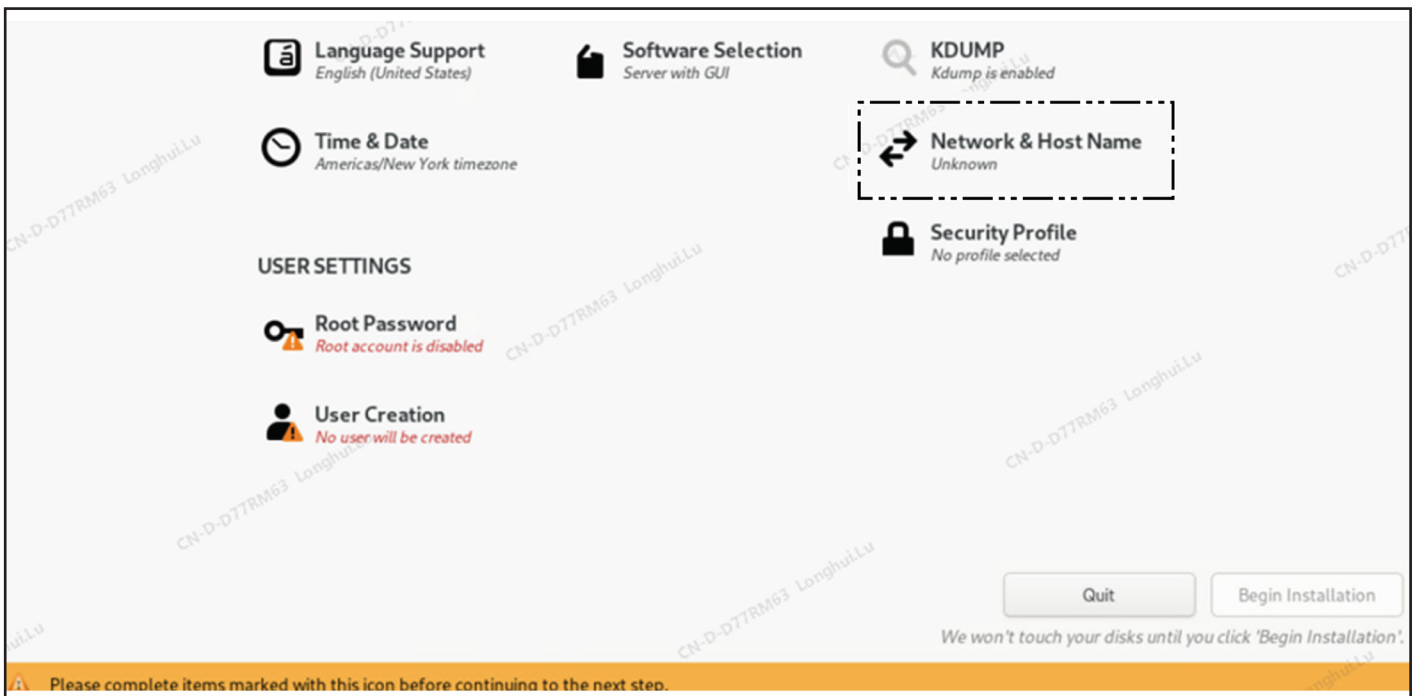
Language Support
English (United States)

Software Selection
Server with GUI

KDUMP
Kdump is enabled

Time & Date
Americas/New York timezone

Network & Host Name
Unknown

Security Profile
No profile selected

USER SETTINGS

Root Password
Root account is disabled

User Creation
No user will be created

CN-D-D77RM63 Longhui.Lu

Quit

Begin Installation

We won't touch your disks until you click 'Begin Installation'.

Please complete items marked with this icon before continuing to the next step.